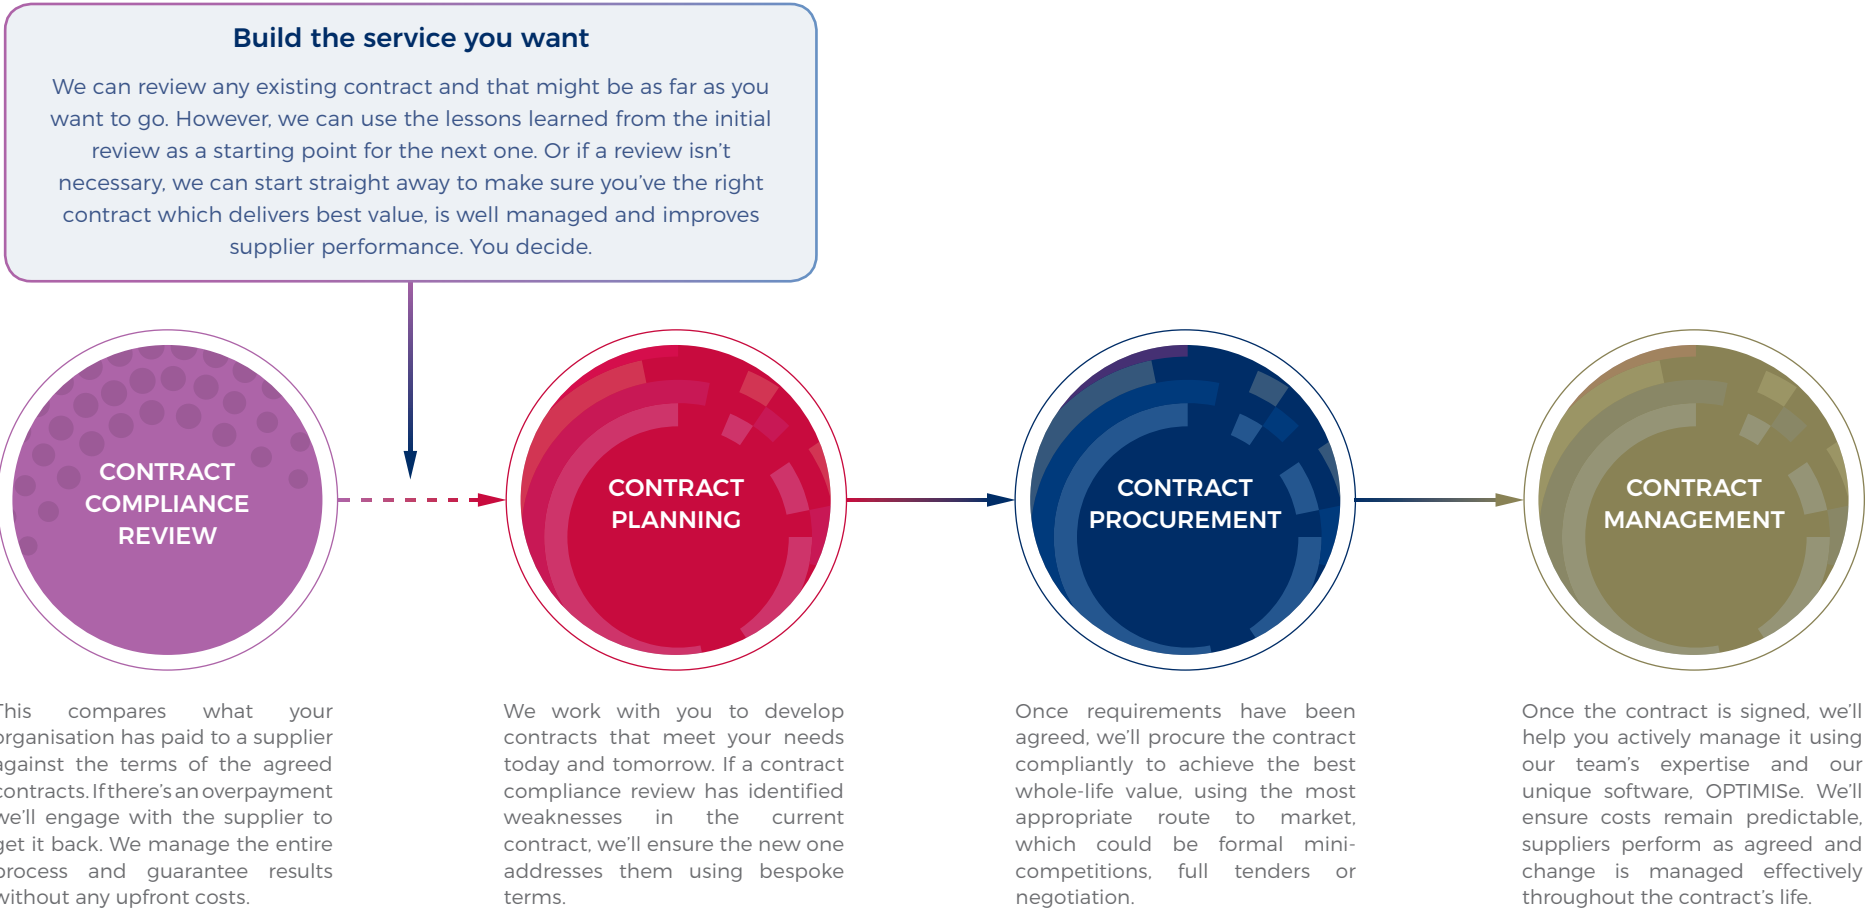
Build the service you want

We can review any existing contract and that might be as far as you want to go. However, we can use the lessons learned from the initial review as a starting point for the next one. Or if a review isn't necessary, we can start straight away to make sure you've the right contract which delivers best value, is well managed and improves supplier performance. You decide.

CONTRACT COMPLIANCE REVIEW

CONTRACT PLANNING

CONTRACT PROCUREMENT

CONTRACT MANAGEMENT

This compares what your organisation has paid to a supplier against the terms of the agreed contracts. If there's an overpayment we'll engage with the supplier to get it back. We manage the entire process and guarantee results without any upfront costs.

We work with you to develop contracts that meet your needs today and tomorrow. If a contract compliance review has identified weaknesses in the current contract, we'll ensure the new one addresses them using bespoke terms.

Once requirements have been agreed, we'll procure the contract compliantly to achieve the best whole-life value, using the most appropriate route to market, which could be formal mini-competitions, full tenders or negotiation.

Once the contract is signed, we'll help you actively manage it using our team's expertise and our unique software, OPTIMISe. We'll ensure costs remain predictable, suppliers perform as agreed and change is managed effectively throughout the contract's life.